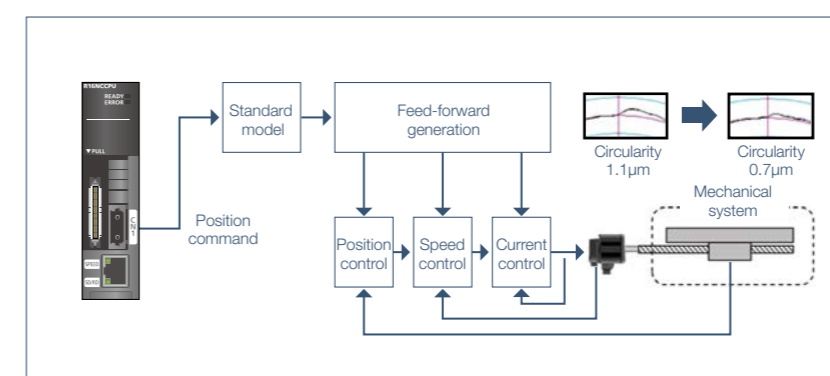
R16NCCPU
READY
ERROR
▼PULL
CN1
SPEED
SD/RD

Standard model

Feed-forward generation

Circularity 1.1μm

Circularity 0.7μm

Mechanical system

Position command

Position control

Speed control

Current control